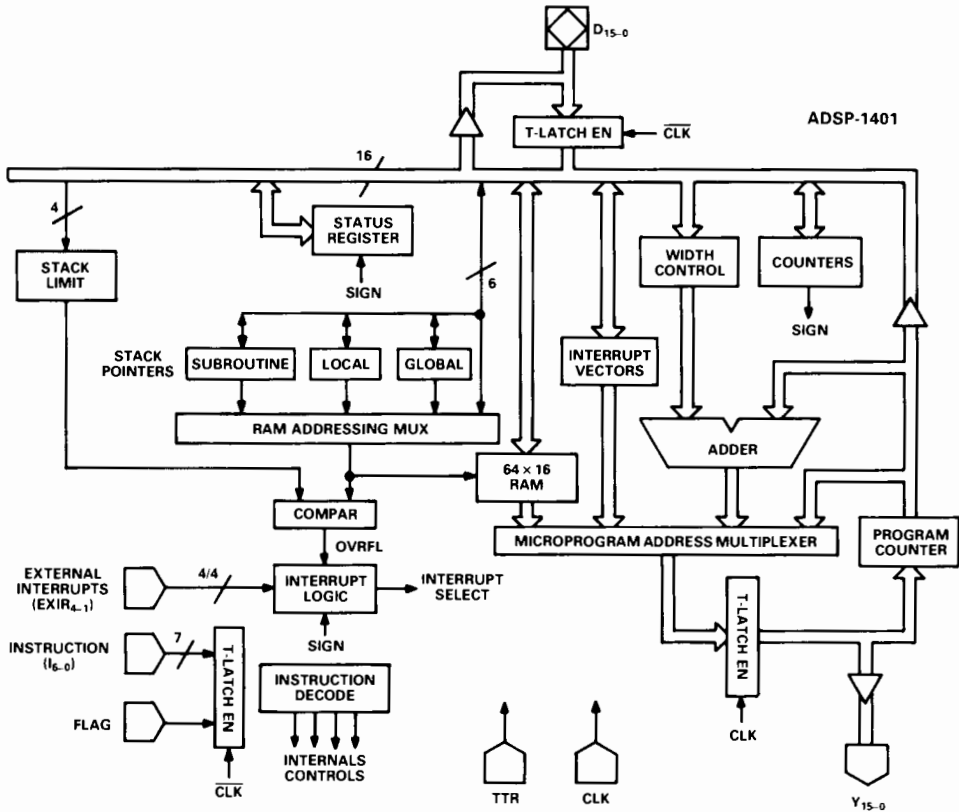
$D_{15-0}$

ADSP-1401

T-LATCH EN

$\overline{CLK}$

16

4

STATUS REGISTER

SIGN

6

STACK LIMIT

WIDTH CONTROL

COUNTERS

SIGN

STACK POINTERS

SUBROUTINE

LOCAL

GLOBAL

INTERRUPT VECTORS

RAM ADDRESSING MUX

ADDER

64 × 16 RAM

COMPAR

MICROPROGRAM ADDRESS MULTIPLEXER

PROGRAM COUNTER

OVRFL

EXTERNAL INTERRUPTS ($EXIR_{4-1}$)

4/4

INTERRUPT LOGIC

INTERRUPT SELECT

SIGN

INSTRUCTION ($I_{6-0}$)

7

T-LATCH EN

T-LATCH EN

INSTRUCTION DECODE

FLAG

INTERNALS CONTROLS

CLK

$\overline{CLK}$

TTR

CLK

$Y_{15-0}$